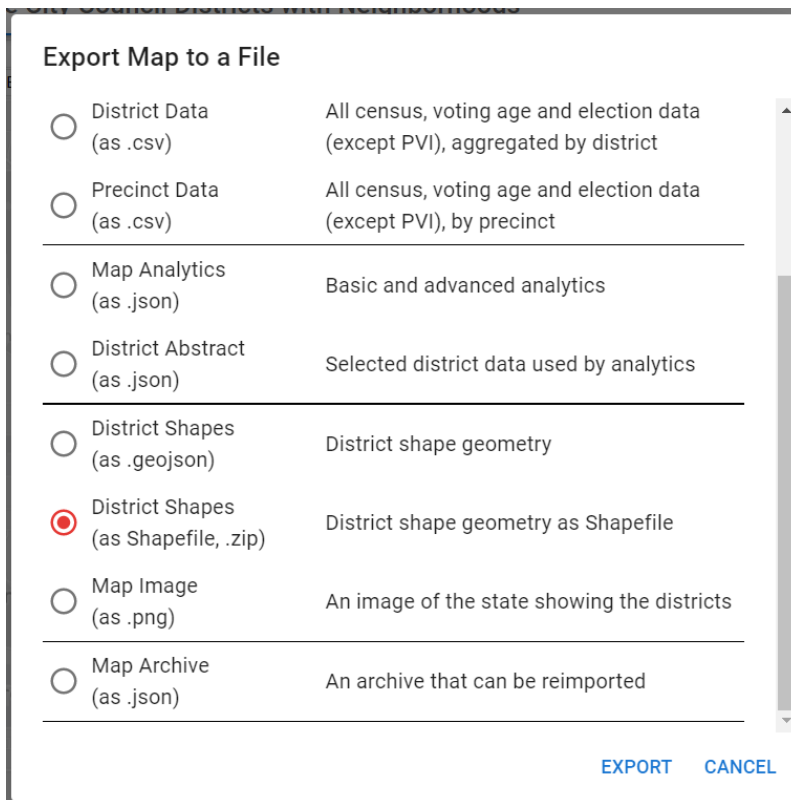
Export Map to a File

District Data (as .csv) | All census, voting age and election data (except PVI), aggregated by district

Precinct Data (as .csv) | All census, voting age and election data (except PVI), by precinct

Map Analytics (as .json) | Basic and advanced analytics

District Abstract (as .json) | Selected district data used by analytics

District Shapes (as .geojson) | District shape geometry

District Shapes (as Shapefile, .zip) | District shape geometry as Shapefile

Map Image (as .png) | An image of the state showing the districts

Map Archive (as .json) | An archive that can be reimported

EXPORT CANCEL